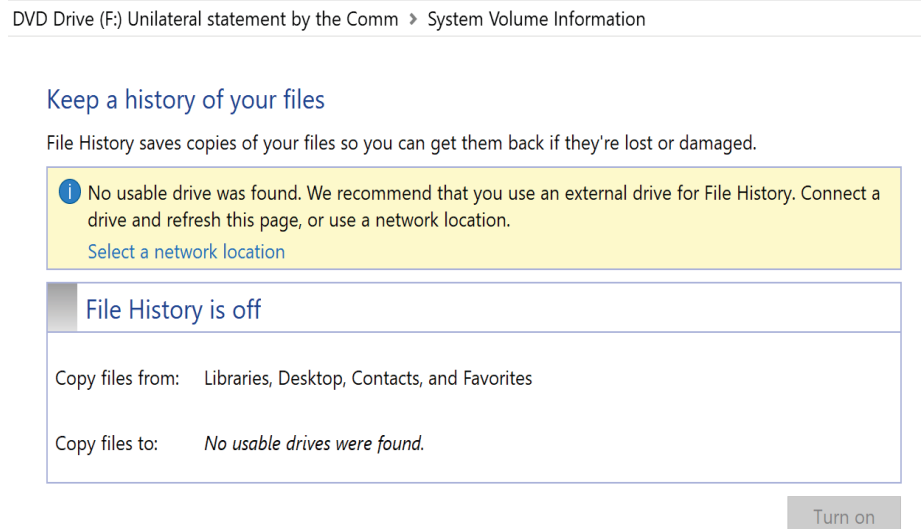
DVD Drive (F:) Unilateral statement by the Comm › System Volume Information

Keep a history of your files

File History saves copies of your files so you can get them back if they're lost or damaged.

No usable drive was found. We recommend that you use an external drive for File History. Connect a drive and refresh this page, or use a network location.

Select a network location

File History is off

Copy files from: Libraries, Desktop, Contacts, and Favorites

Copy files to: No usable drives were found.

Turn on